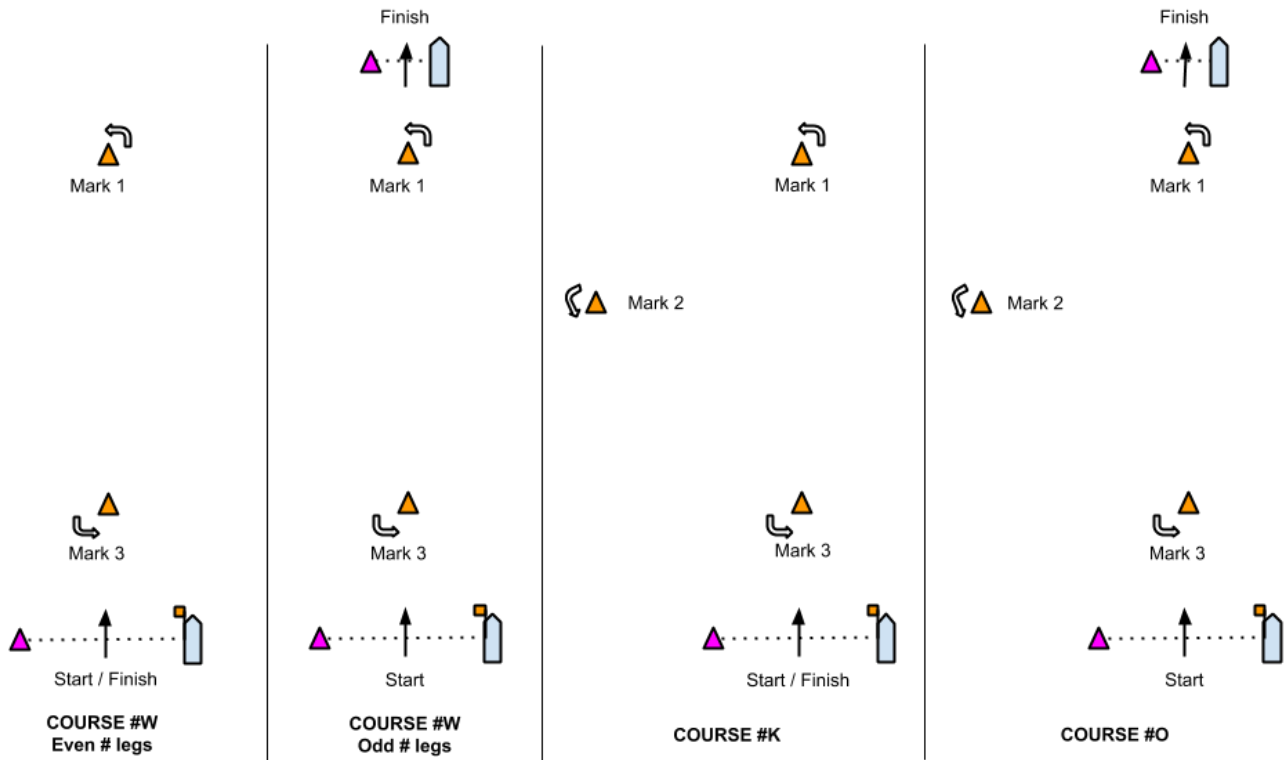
Mark 1

Mark 3

Start / Finish

COURSE #W
Even # legs

Finish

Mark 1

Mark 3

Start

COURSE #W
Odd # legs

Mark 1

Mark 2

Mark 3

Start / Finish

COURSE #K

Finish

Mark 1

Mark 2

Mark 3

Start

COURSE #O